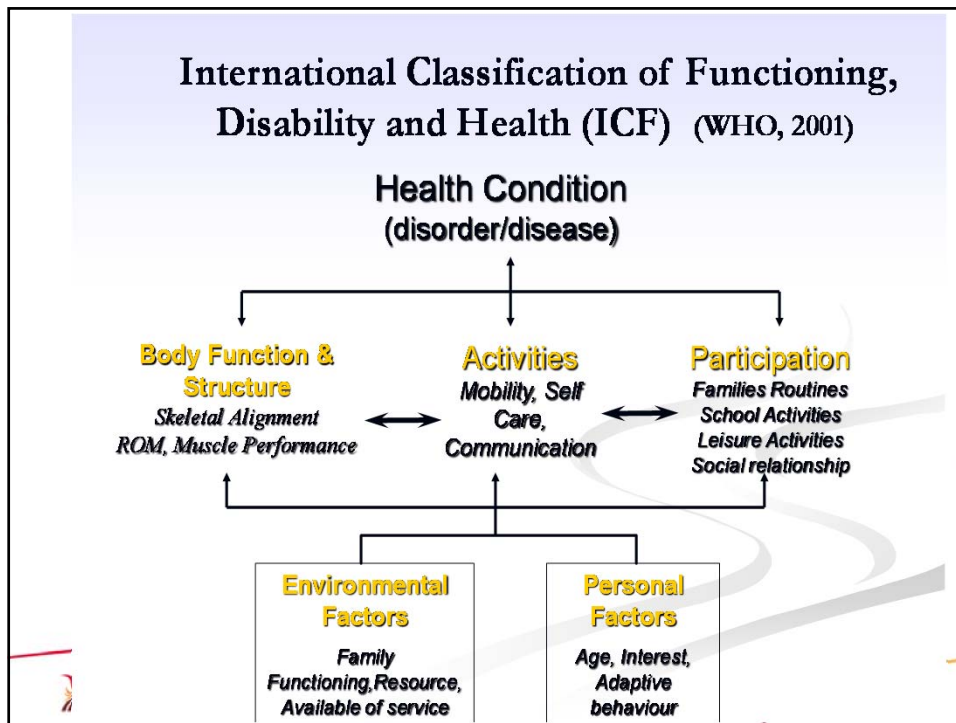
International Classification of Functioning, Disability and Health (ICF) (WHO, 2001)

Health Condition
(disorder/disease)

Body Function & Structure
Skeletal Alignment
ROM, Muscle Performance

Activities
Mobility, Self Care, Communication

Participation
Families Routines
School Activities
Leisure Activities
Social relationship

Environmental Factors
Family Functioning,Resource, Available of service

Personal Factors
Age, Interest, Adaptive behaviour